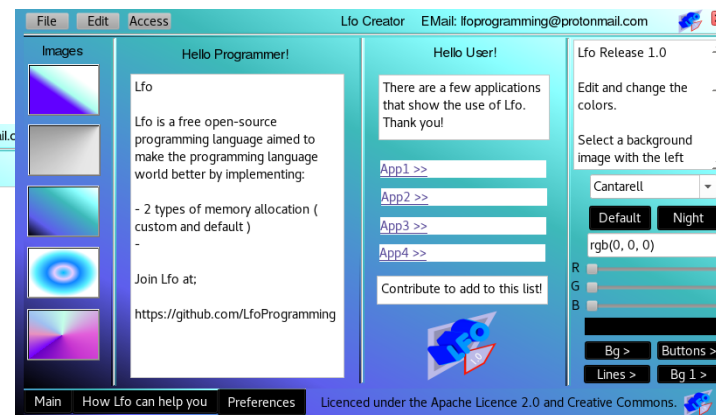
File Edit Access

Lfo Creator EMail: lfoprogramming@protonmail.com

il.c

Images

Hello Programmer!

Lfo

Lfo is a free open-source programming language aimed to make the programming language world better by implementing:

- 2 types of memory allocation ( custom and default )
-

Join Lfo at;

https://github.com/LfoProgramming

Hello User!

There are a few applications that show the use of Lfo. Thank you!

App1 >>

App2 >>

App3 >>

App4 >>

Contribute to add to this list!

Lfo

Lfo Release 1.0

Edit and change the colors.

Select a background image with the left

Cantarell

Default

Night

rgb(0, 0, 0)

R

G

B

Bg >

Buttons >

Lines >

Bg 1 >

Main

How Lfo can help you

Preferences

Licenced under the Apache Licence 2.0 and Creative Commons.